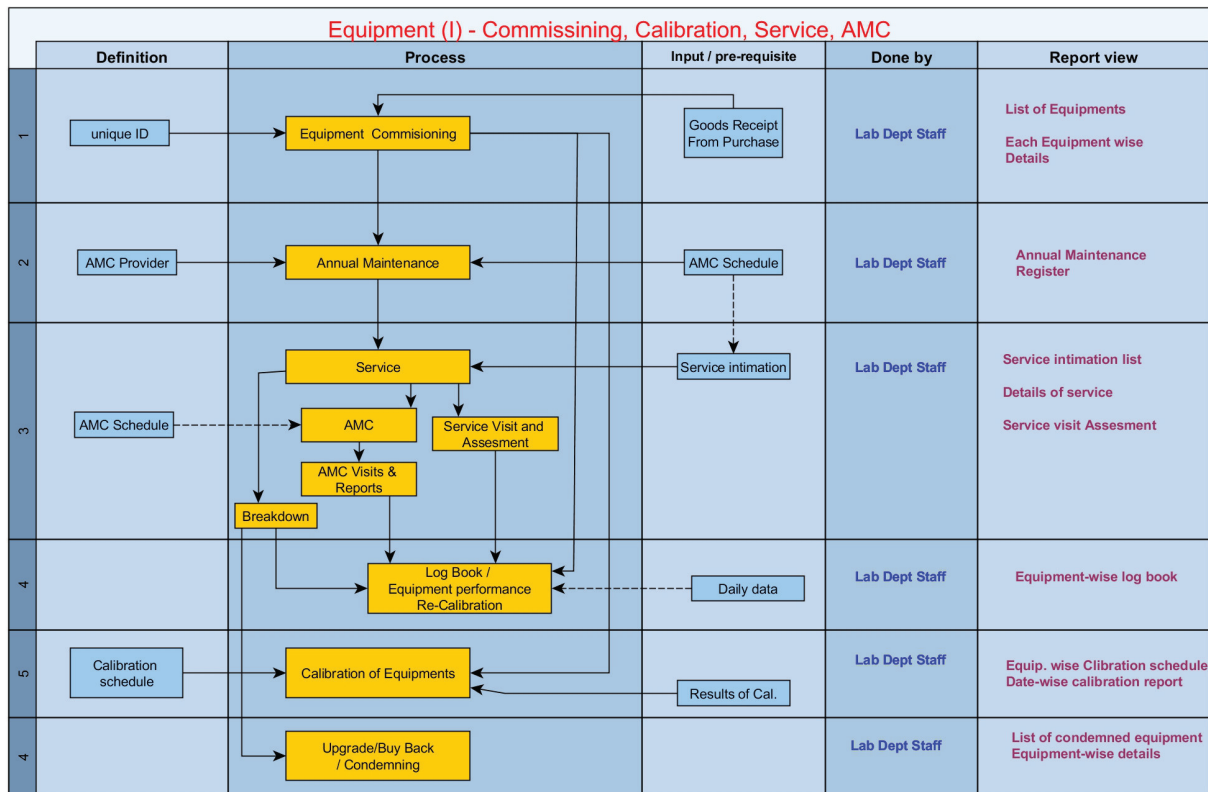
Equipment (I) - Commissining, Calibration, Service, AMC

| | Definition | Process | Input / pre-requisite | Done by | Report view |
|---|---|---|---|---|---|
| 1 | unique ID | Equipment Commisioning | Goods Receipt From Purchase | Lab Dept Staff | List of Equipments<br>Each Equipment wise Details |
| 2 | AMC Provider | Annual Maintenance | AMC Schedule | Lab Dept Staff | Annual Maintenance Register |
| 3 | AMC Schedule | Service<br>AMC<br>AMC Visits & Reports<br>Service Visit and Assesment<br>Breakdown | Service intimation | Lab Dept Staff | Service intimation list<br>Details of service<br>Service visit Assesment |
| 4 | | Log Book / Equipment performance Re-Calibration | Daily data | Lab Dept Staff | Equipment-wise log book |
| 5 | Calibration schedule | Calibration of Equipments | Results of Cal. | Lab Dept Staff | Equip. wise Clibration schedule<br>Date-wise calibration report |
| 4 | | Upgrade/Buy Back / Condemning | | Lab Dept Staff | List of condemned equipment<br>Equipment-wise details |